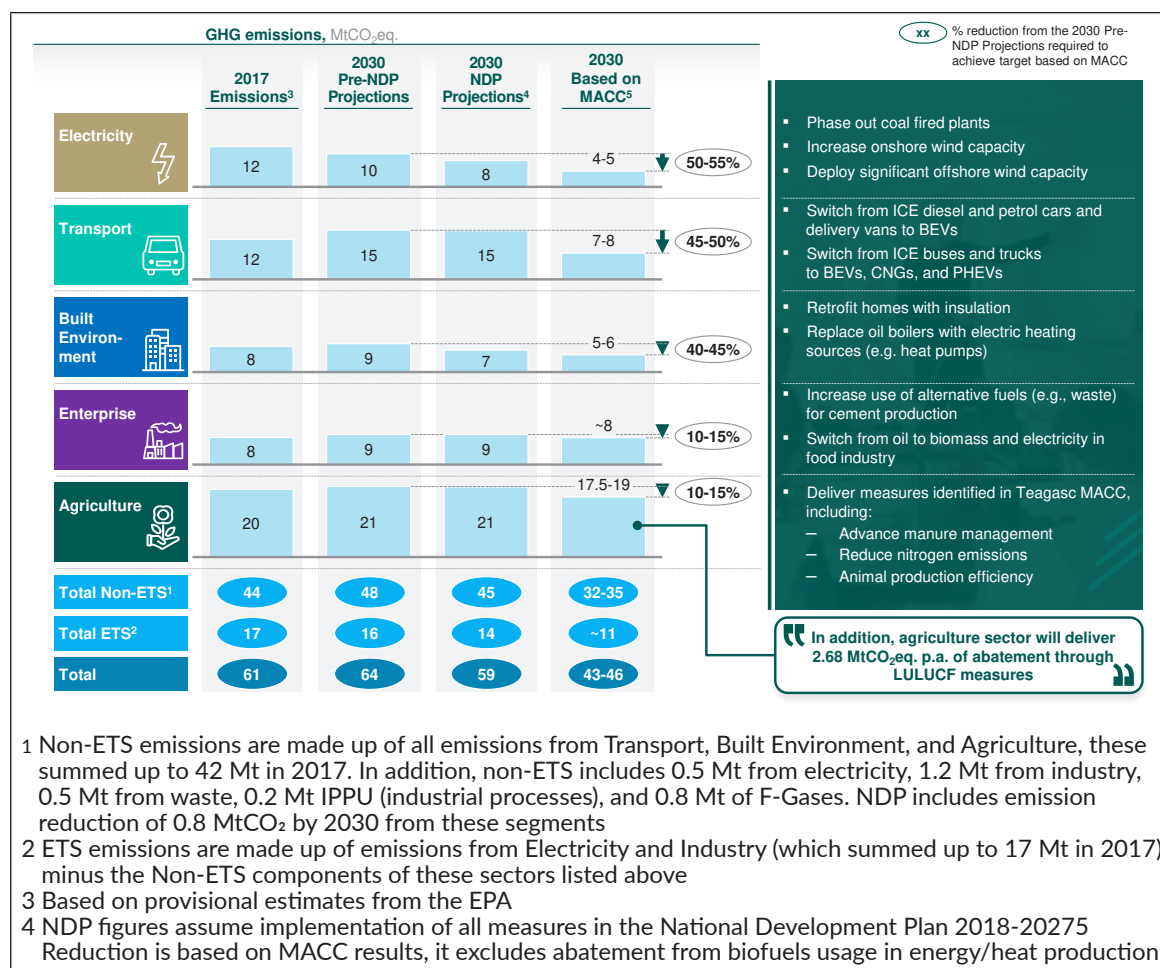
GHG emissions, $MtCO_2eq.$

xx % reduction from the 2030 Pre-NDP Projections required to achieve target based on MACC

2017 Emissions³

2030 Pre-NDP Projections

2030 NDP Projections⁴

2030 Based on MACC⁵

| | 2017 Emissions³ | 2030 Pre-NDP Projections | 2030 NDP Projections⁴ | 2030 Based on MACC⁵ | |
|---|---|---|---|---|---|
| Electricity | 12 | 10 | 8 | 4-5 | 50-55% |
| Transport | 12 | 15 | 15 | 7-8 | 45-50% |
| Built Environ-ment | 8 | 9 | 7 | 5-6 | 40-45% |
| Enterprise | 8 | 9 | 9 | ~8 | 10-15% |
| Agriculture | 20 | 21 | 21 | 17.5-19 | 10-15% |
| Total Non-ETS¹ | 44 | 48 | 45 | 32-35 | |
| Total ETS² | 17 | 16 | 14 | ~11 | |
| Total | 61 | 64 | 59 | 43-46 | |

▪ Phase out coal fired plants
▪ Increase onshore wind capacity
▪ Deploy significant offshore wind capacity

▪ Switch from ICE diesel and petrol cars and delivery vans to BEVs
▪ Switch from ICE buses and trucks to BEVs, CNGs, and PHEVs

▪ Retrofit homes with insulation
▪ Replace oil boilers with electric heating sources (e.g. heat pumps)

▪ Increase use of alternative fuels (e.g., waste) for cement production
▪ Switch from oil to biomass and electricity in food industry

▪ Deliver measures identified in Teagasc MACC, including:
– Advance manure management
– Reduce nitrogen emissions
– Animal production efficiency

In addition, agriculture sector will deliver 2.68 $MtCO_2eq.$ p.a. of abatement through LULUCF measures

1 Non-ETS emissions are made up of all emissions from Transport, Built Environment, and Agriculture, these summed up to 42 Mt in 2017. In addition, non-ETS includes 0.5 Mt from electricity, 1.2 Mt from industry, 0.5 Mt from waste, 0.2 Mt IPPU (industrial processes), and 0.8 Mt of F-Gases. NDP includes emission reduction of 0.8 $MtCO_2$ by 2030 from these segments
2 ETS emissions are made up of emissions from Electricity and Industry (which summed up to 17 Mt in 2017) minus the Non-ETS components of these sectors listed above
3 Based on provisional estimates from the EPA
4 NDP figures assume implementation of all measures in the National Development Plan 2018-20275 Reduction is based on MACC results, it excludes abatement from biofuels usage in energy/heat production